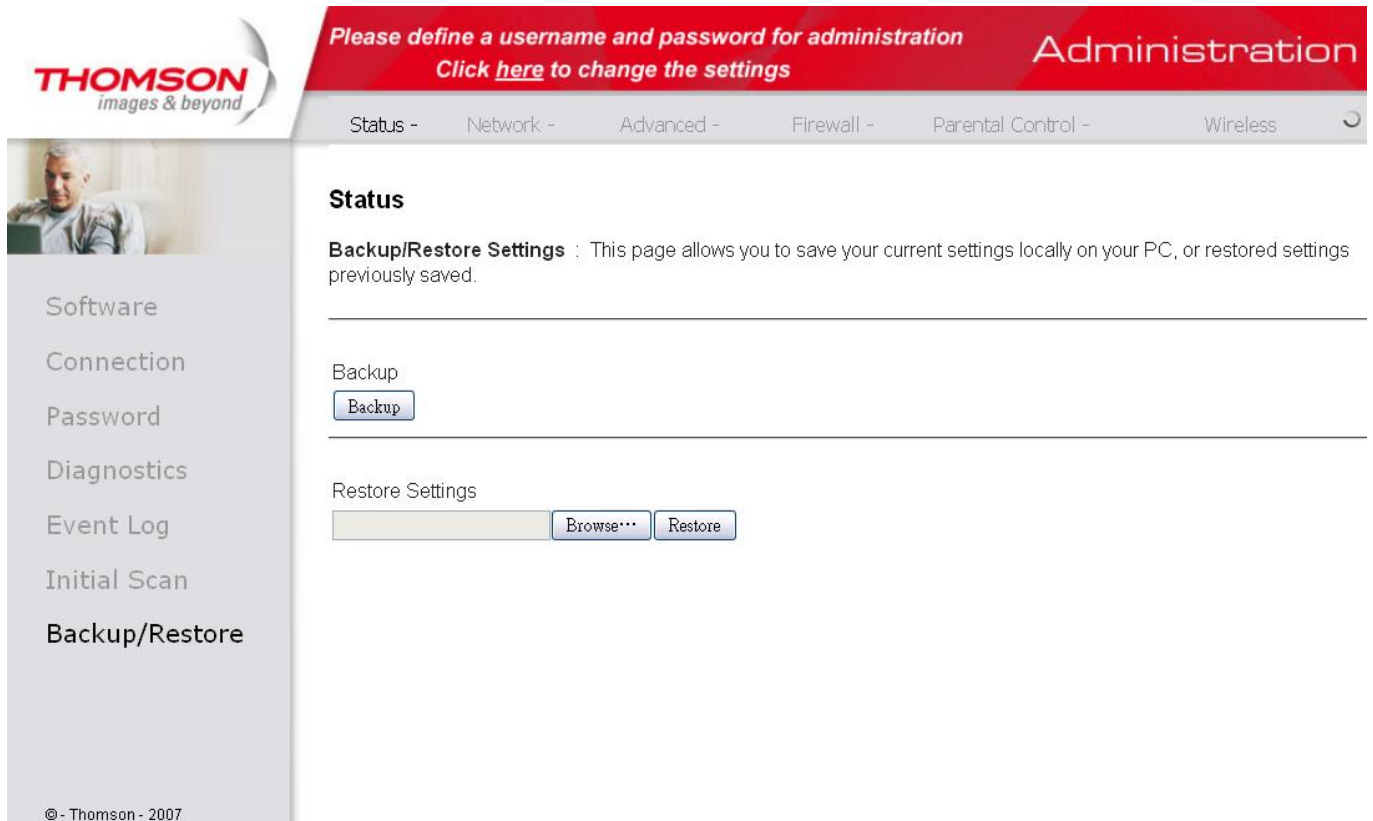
THOMSON
images & beyond

Please define a username and password for administration
Click here to change the settings

Administration

Status - Network - Advanced - Firewall - Parental Control - Wireless

Software
Connection
Password
Diagnostics
Event Log
Initial Scan
Backup/Restore

©- Thomson - 2007

Status

Backup/Restore Settings : This page allows you to save your current settings locally on your PC, or restored settings previously saved.

Backup
Backup

Restore Settings
Browse... Restore